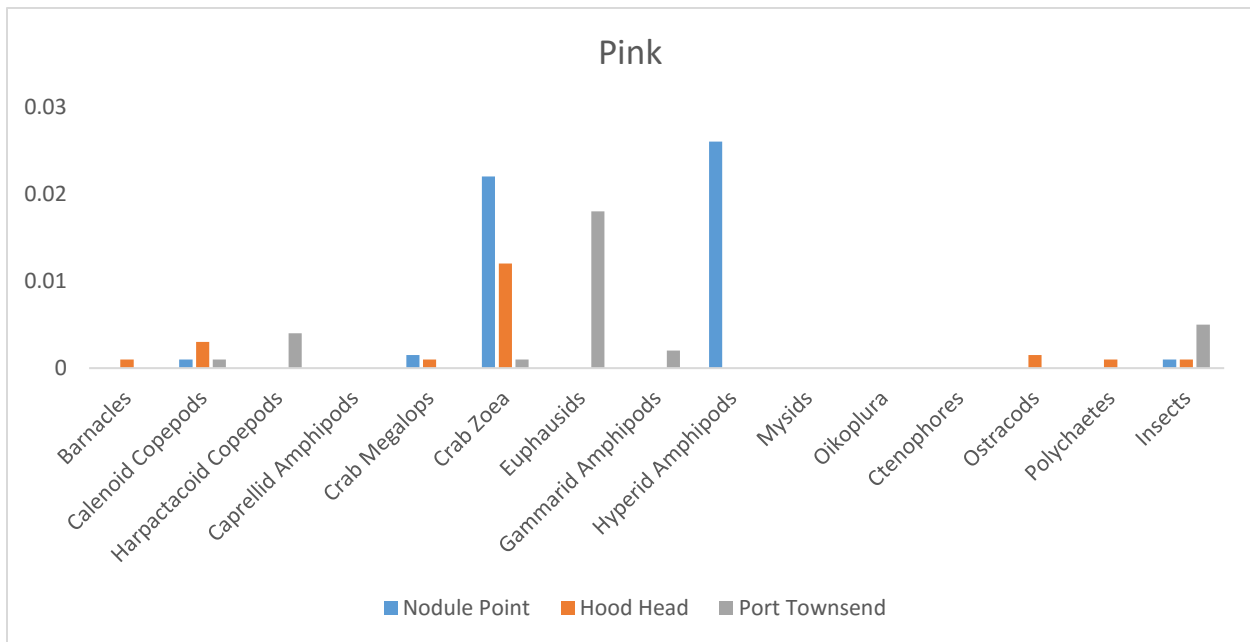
Pink

0.03
0.02
0.01
0

Barnacles
Calenoid Copepods
Harpactacoid Copepods
Caprellid Amphipods
Crab Megalops
Crab Zoea
Euphausids
Gammarid Amphipods
Hyperid Amphipods
Mysids
Oikoplura
Ctenophores
Ostracods
Polychaetes
Insects

Nodule Point
Hood Head
Port Townsend